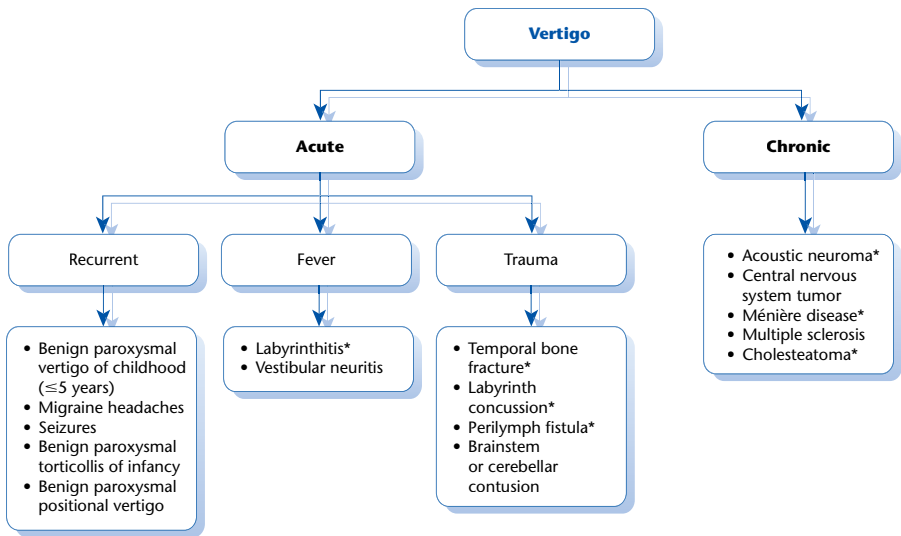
Vertigo

Acute

Chronic

Recurrent

Fever

Trauma

- Benign paroxysmal vertigo of childhood ($\leq$5 years)
- Migraine headaches
- Seizures
- Benign paroxysmal torticollis of infancy
- Benign paroxysmal positional vertigo

- Labyrinthitis*
- Vestibular neuritis

- Temporal bone fracture*
- Labyrinth concussion*
- Perilymph fistula*
- Brainstem or cerebellar contusion

- Acoustic neuroma*
- Central nervous system tumor
- Ménière disease*
- Multiple sclerosis
- Cholesteatoma*